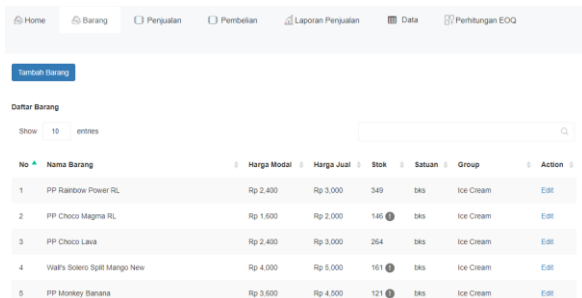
Home | Barang | Penjualan | Pembelian | Laporan Penjualan | Data | Perhitungan EOQ

Tambah Barang

Daftar Barang

Show 10 entries

| No | Nama Barang | Harga Modal | Harga Jual | Stok | Satuan | Group | Action |
|---|---|---|---|---|---|---|---|
| 1 | PP Rainbow Power RL | Rp 2,400 | Rp 3,000 | 349 | bks | Ice Cream | Edit |
| 2 | PP Choco Magma RL | Rp 1,600 | Rp 2,000 | 146 | bks | Ice Cream | Edit |
| 3 | PP Choco Lava | Rp 2,400 | Rp 3,000 | 264 | bks | Ice Cream | Edit |
| 4 | Wall's Solero Split Mango New | Rp 4,000 | Rp 5,000 | 161 | bks | Ice Cream | Edit |
| 5 | PP Monkey Banana | Rp 3,600 | Rp 4,500 | 121 | bks | Ice Cream | Edit |